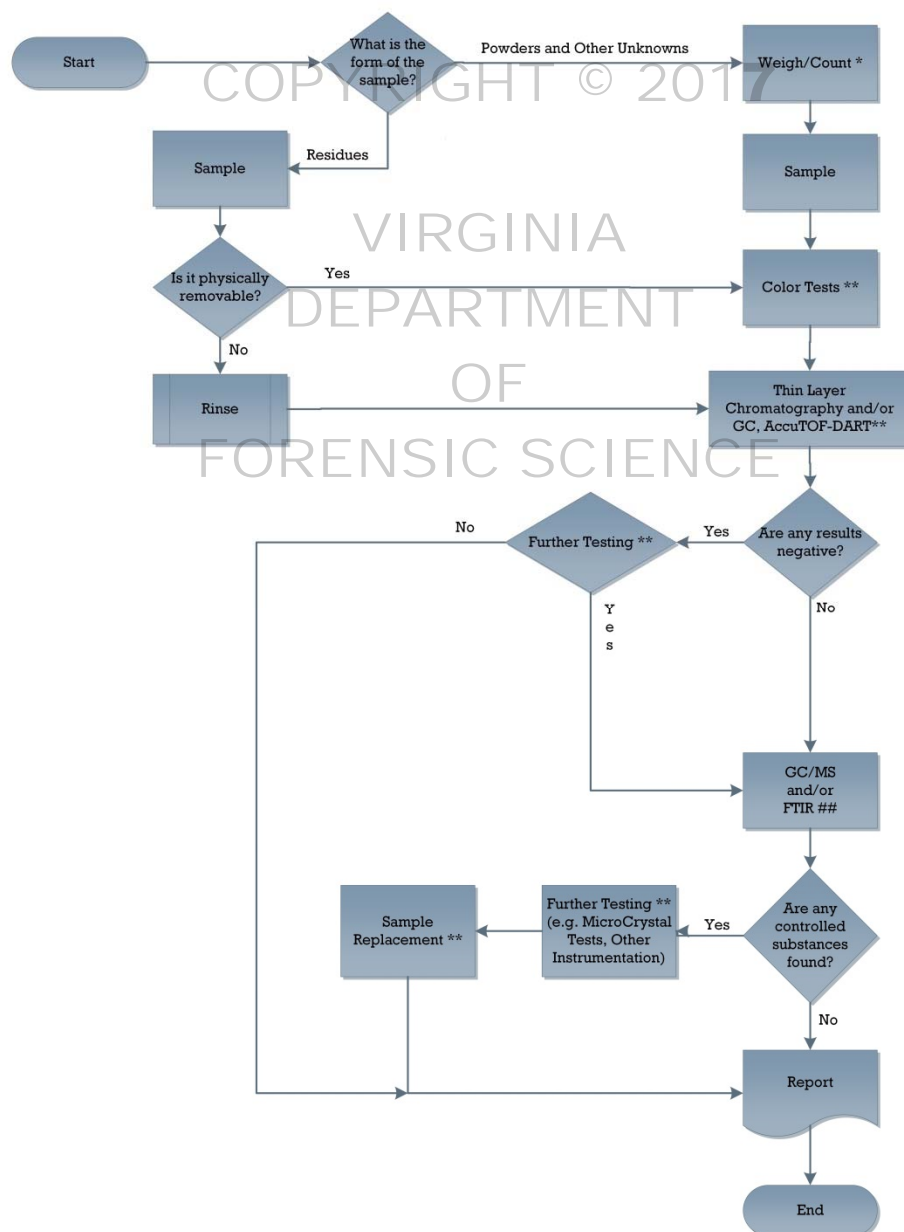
Start

What is the form of the sample?

Powders and Other Unknowns

Weigh/Count *

COPYRIGHT © 2017

Residues

Sample

Sample

VIRGINIA

DEPARTMENT

OF

FORENSIC SCIENCE

Is it physically removable?

Yes

Color Tests **

No

Rinse

Thin Layer Chromatography and/or GC, AccuTOF-DART**

No

Further Testing **

Yes

Are any results negative?

Yes

No

GC/MS and/or FTIR ##

Sample Replacement **

Further Testing ** (e.g. MicroCrystal Tests, Other Instrumentation)

Yes

Are any controlled substances found?

No

Report

End